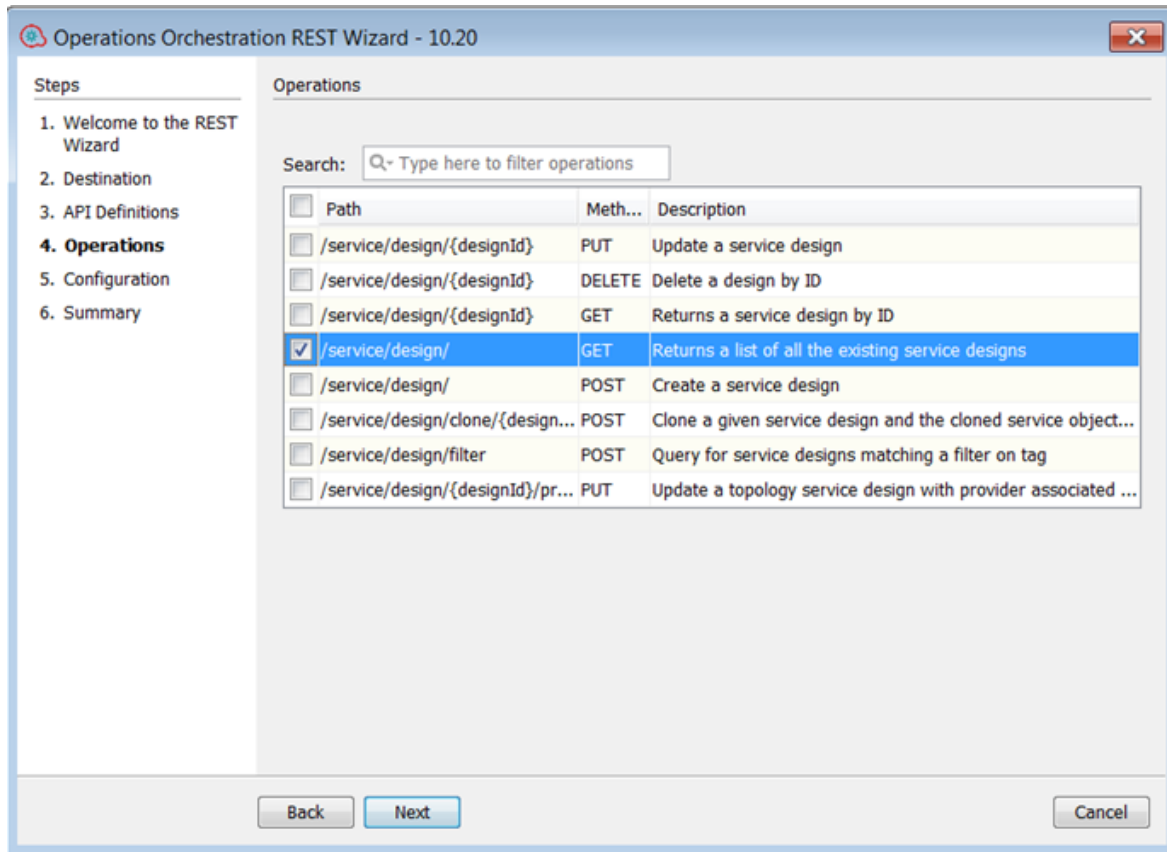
Operations Orchestration REST Wizard - 10.20

Steps

1. Welcome to the REST Wizard
2. Destination
3. API Definitions
4. Operations
5. Configuration
6. Summary

Operations

Search: Type here to filter operations

| Path | Meth... | Description |
|---|---|---|
| /service/design/{designId} | PUT | Update a service design |
| /service/design/{designId} | DELETE | Delete a design by ID |
| /service/design/{designId} | GET | Returns a service design by ID |
| /service/design/ | GET | Returns a list of all the existing service designs |
| /service/design/ | POST | Create a service design |
| /service/design/clone/{design... | POST | Clone a given service design and the cloned service object... |
| /service/design/filter | POST | Query for service designs matching a filter on tag |
| /service/design/{designId}/pr... | PUT | Update a topology service design with provider associated ... |

Back Next Cancel